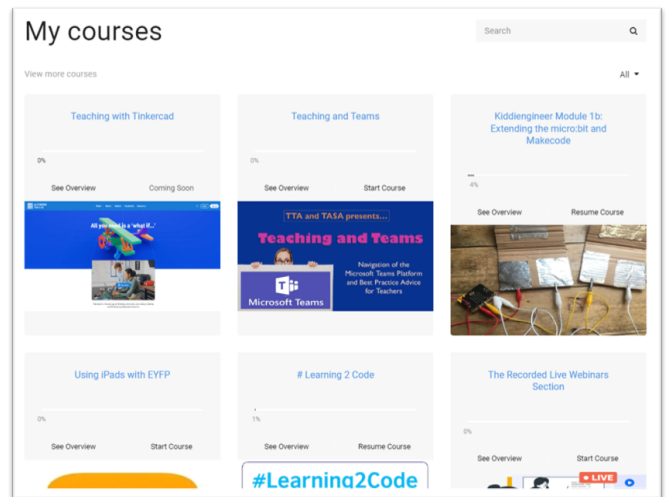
My courses

Search

View more courses

All

Teaching with Tinkercad

0%

See Overview

Coming Soon

All you need is a 'what if...'

Teaching and Teams

0%

See Overview

Start Course

TTA and TASA presents...

Teaching and Teams

Navigation of the Microsoft Teams Platform and Best Practice Advice for Teachers

Microsoft Teams

Kiddiengineer Module 1b: Extending the micro:bit and Makecode

4%

See Overview

Resume Course

Using iPads with EYFP

0%

See Overview

Start Course

# Learning 2 Code

1%

See Overview

Resume Course

#Learning2Code

The Recorded Live Webinars Section

0%

See Overview

Start Course

LIVE